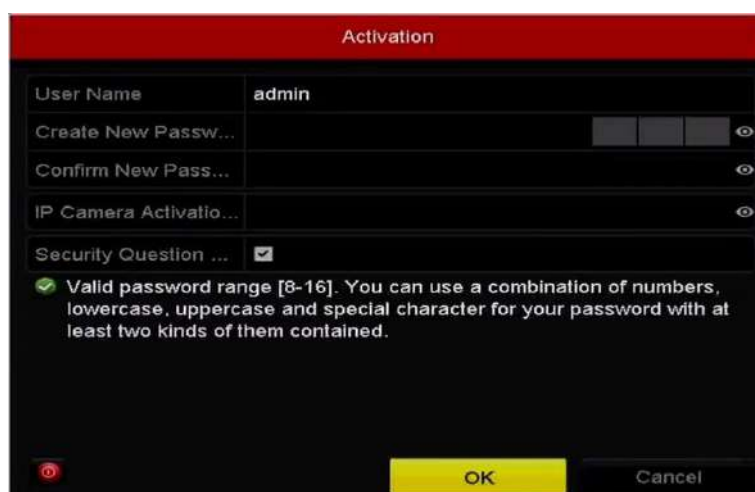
Activation

User Name
admin

Create New Passw...

Confirm New Pass...

IP Camera Activatio...

Security Question ...

Valid password range [8-16]. You can use a combination of numbers, lowercase, uppercase and special character for your password with at least two kinds of them contained.

OK
Cancel